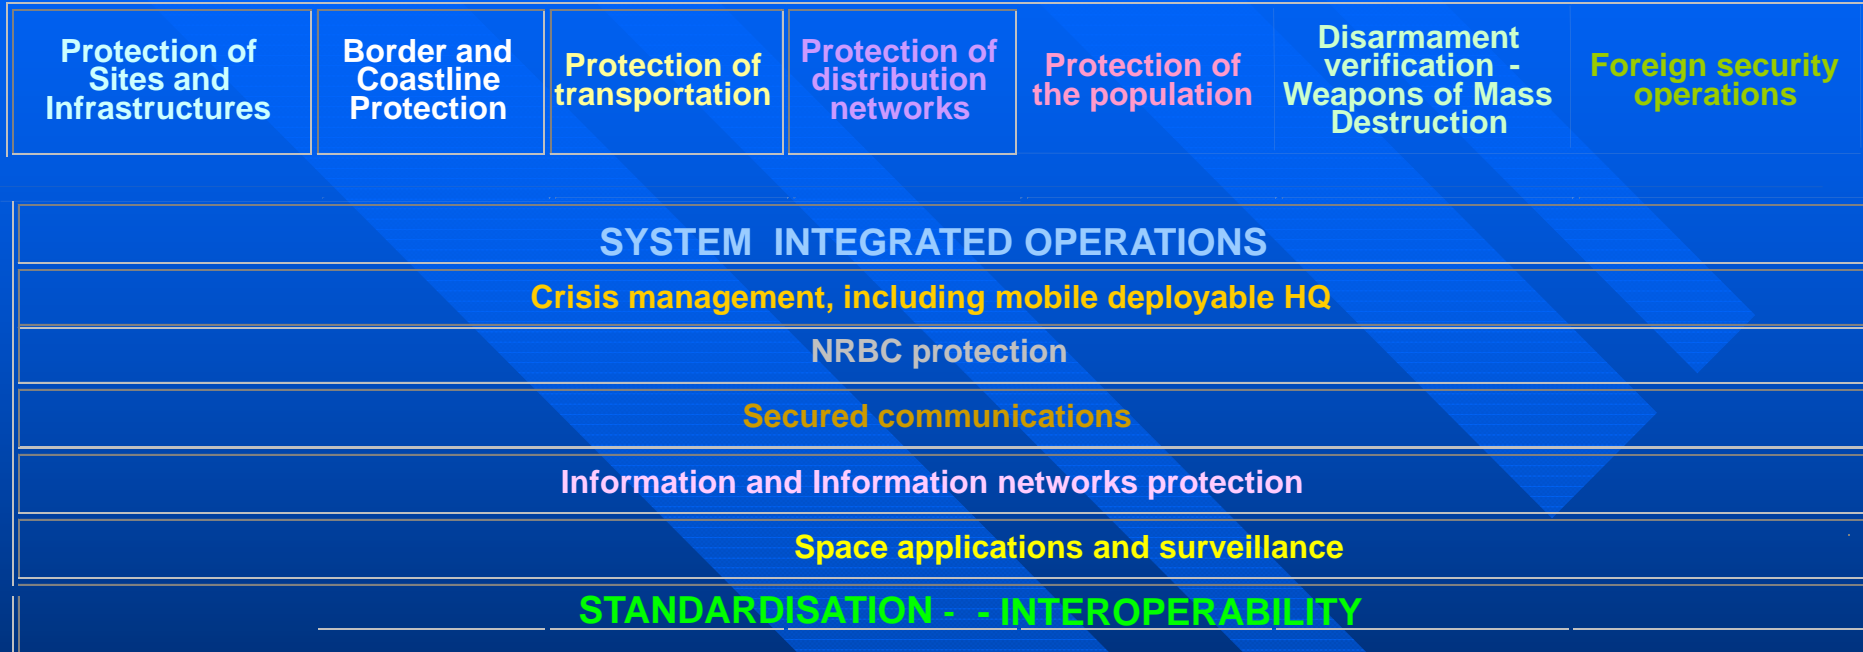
Protection of Sites and Infrastructures

Border and Coastline Protection

Protection of transportation

Protection of distribution networks

Protection of the population

Disarmament verification - Weapons of Mass Destruction

Foreign security operations

SYSTEM INTEGRATED OPERATIONS

Crisis management, including mobile deployable HQ

NRBC protection

Secured communications

Information and Information networks protection

Space applications and surveillance

STANDARDISATION - - INTEROPERABILITY